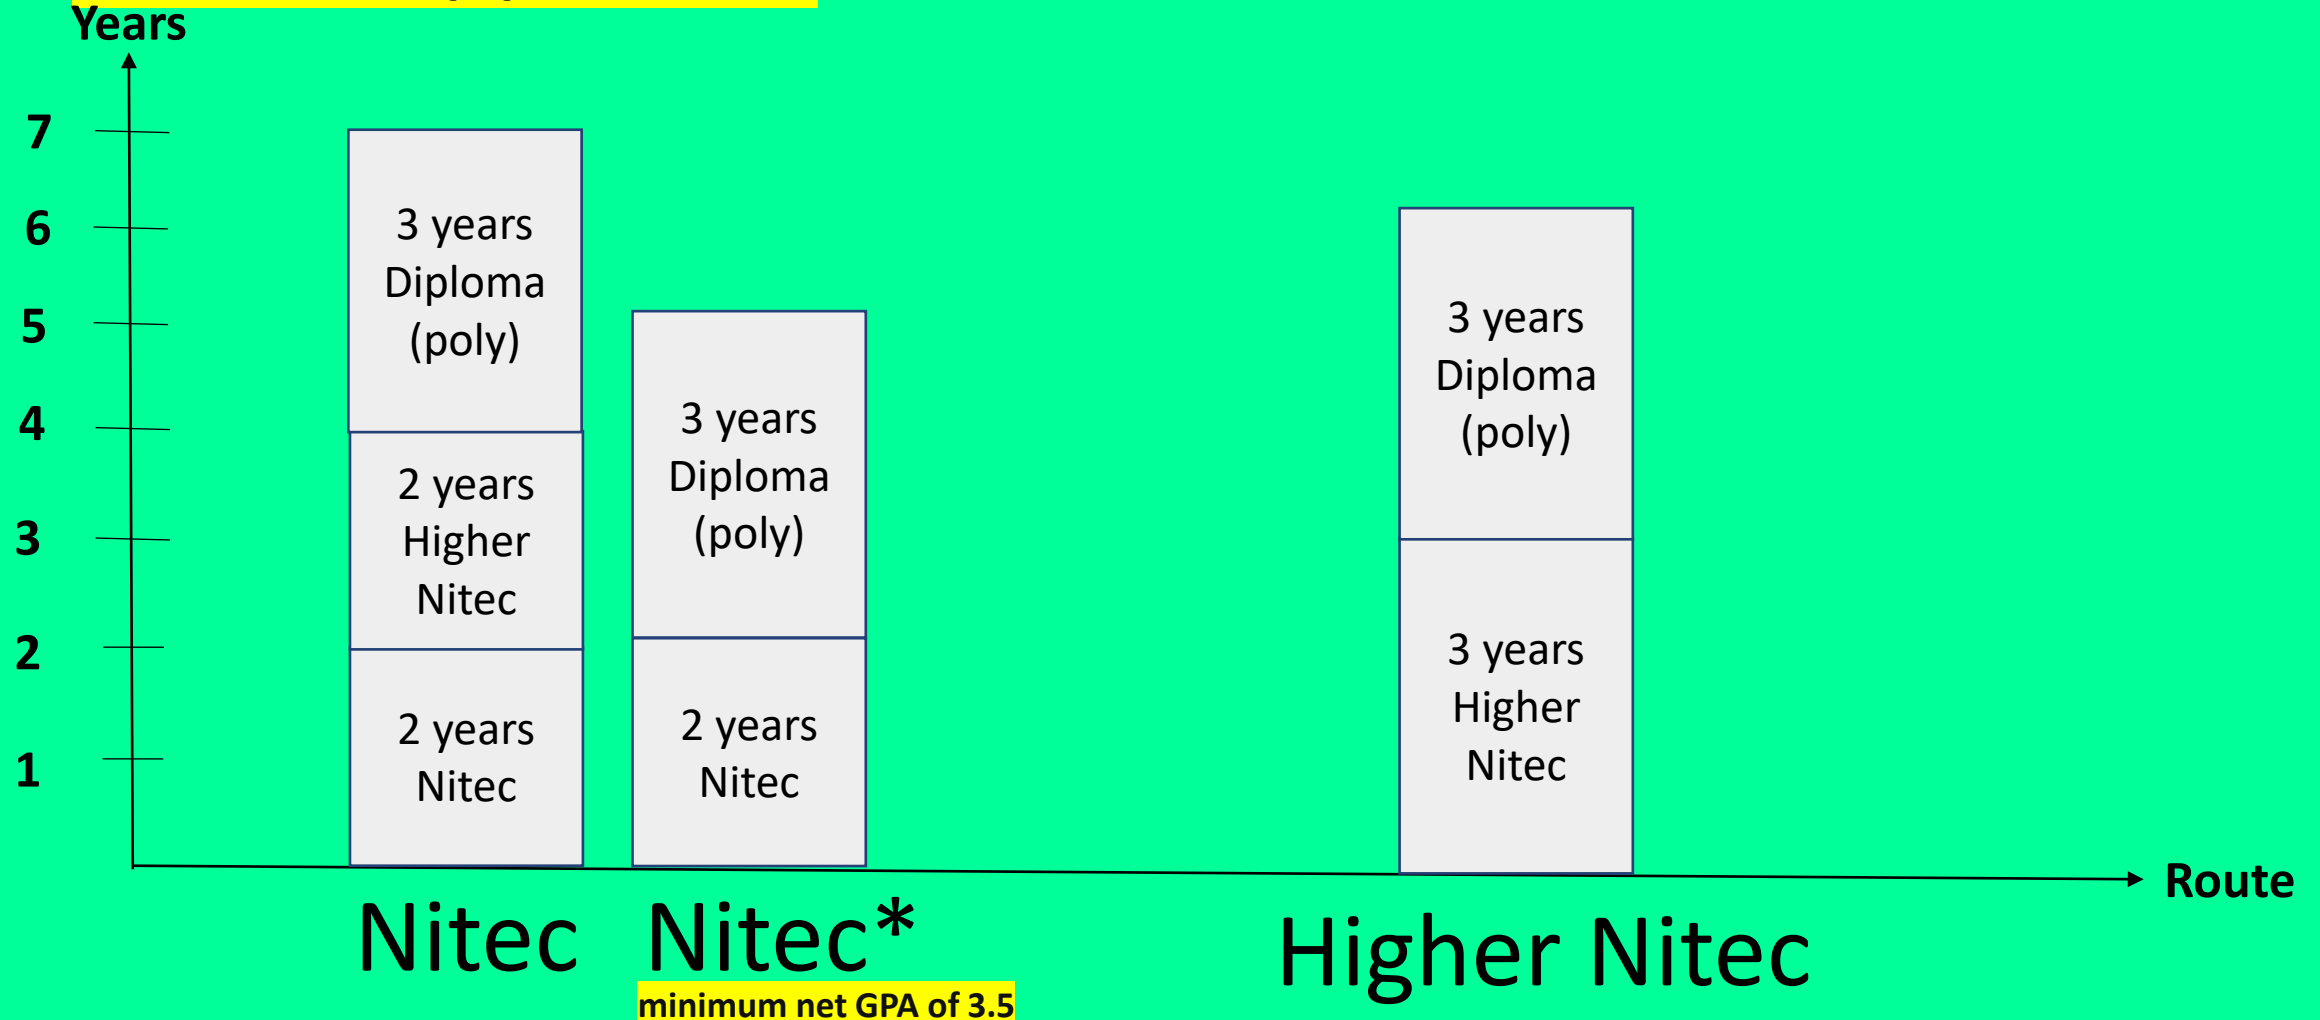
Years

7
6
5
4
3
2
1

3 years Diploma (poly)

2 years Higher Nitec

2 years Nitec

3 years Diploma (poly)

2 years Nitec

3 years Diploma (poly)

3 years Higher Nitec

Route

Nitec

Nitec*

minimum net GPA of 3.5

Higher Nitec